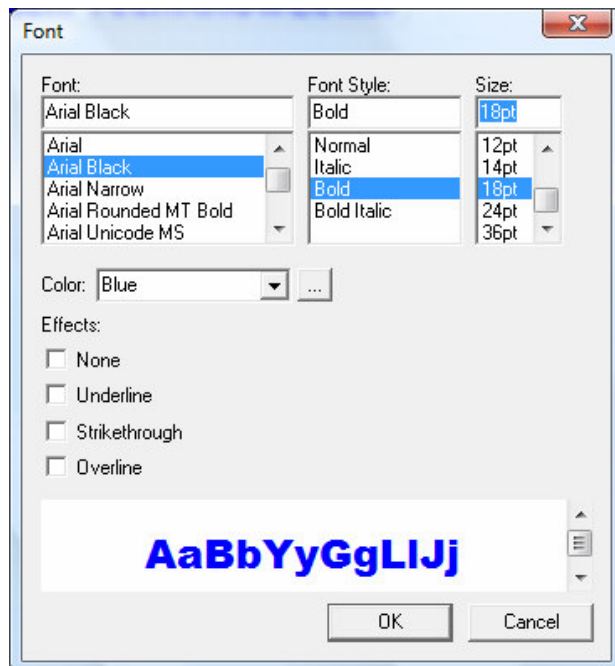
Font

Font:
Arial Black
Arial
Arial Black
Arial Narrow
Arial Rounded MT Bold
Arial Unicode MS

Font Style:
Bold
Normal
Italic
Bold
Bold Italic

Size:
18pt
12pt
14pt
18pt
24pt
36pt

Color: Blue ...

Effects:
None
Underline
Strikethrough
Overline

AaBbYyGgLlJj

OK
Cancel